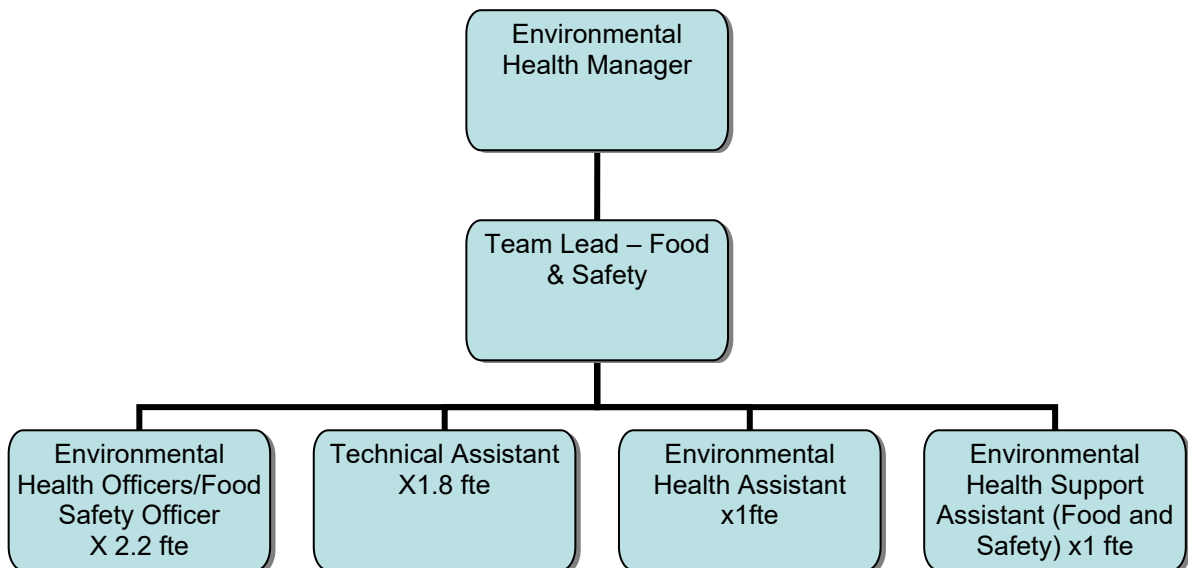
Environmental Health Manager

Team Lead – Food & Safety

Environmental Health Officers/Food Safety Officer X 2.2 fte

Technical Assistant X1.8 fte

Environmental Health Assistant x1fte

Environmental Health Support Assistant (Food and Safety) x1 fte